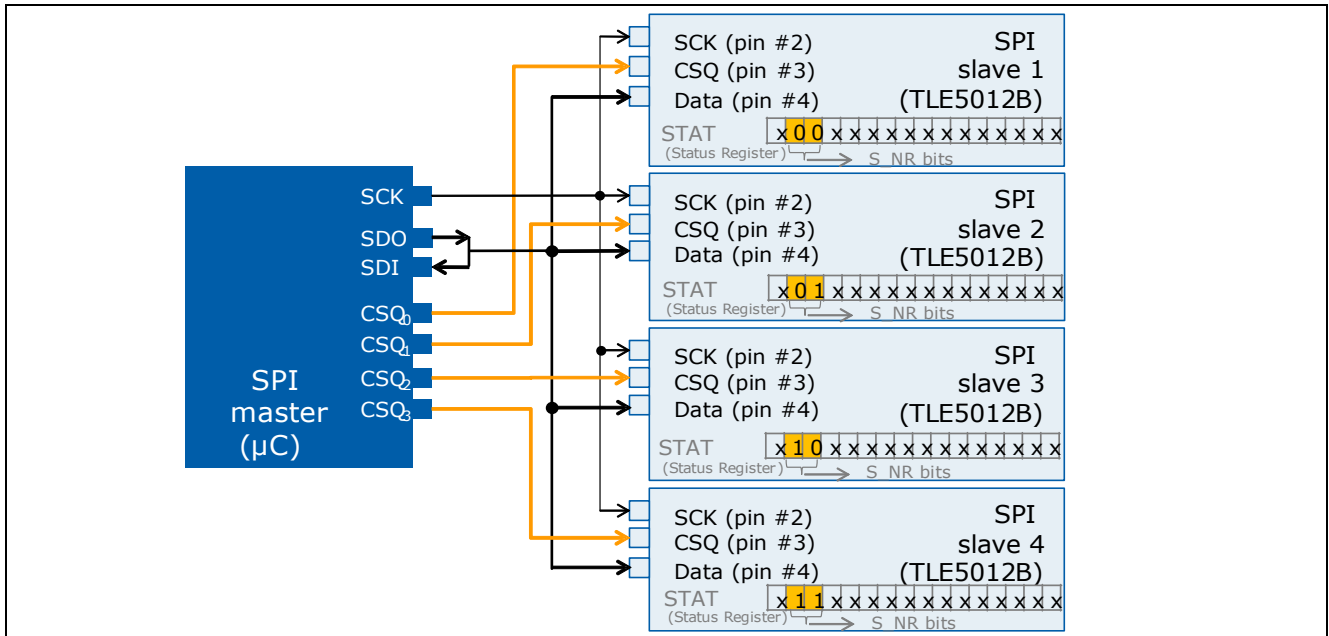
SCK (pin #2)
CSQ (pin #3)
Data (pin #4)
SPI slave 1 (TLE5012B)
STAT (Status Register)
x 0 0 x x x x x x x x x x x x x
S_NR bits

SCK
SDO
SDI
$CSQ_0$
$CSQ_1$
$CSQ_2$
$CSQ_3$
SPI master (µC)

SCK (pin #2)
CSQ (pin #3)
Data (pin #4)
SPI slave 2 (TLE5012B)
STAT (Status Register)
x 0 1 x x x x x x x x x x x x x
S_NR bits

SCK (pin #2)
CSQ (pin #3)
Data (pin #4)
SPI slave 3 (TLE5012B)
STAT (Status Register)
x 1 0 x x x x x x x x x x x x x
S_NR bits

SCK (pin #2)
CSQ (pin #3)
Data (pin #4)
SPI slave 4 (TLE5012B)
STAT (Status Register)
x 1 1 x x x x x x x x x x x x x
S_NR bits